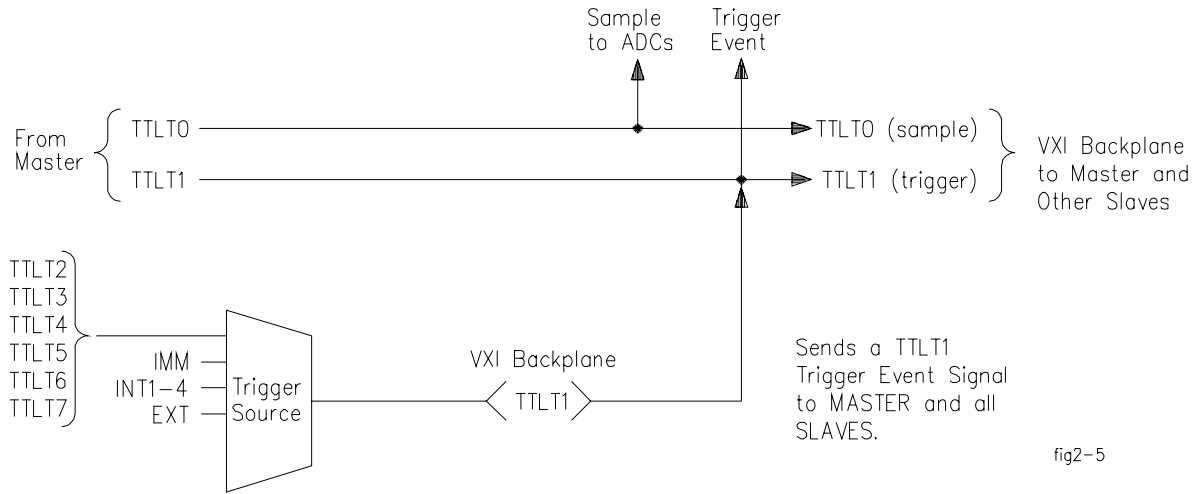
Sample to ADCs

Trigger Event

From Master

TTLT0

TTLT1

TTLT0 (sample)

TTLT1 (trigger)

VXI Backplane to Master and Other Slaves

TTLT2
TTLT3
TTLT4
TTLT5
TTLT6
TTLT7

IMM
INT1–4
EXT

Trigger Source

VXI Backplane

TTLT1

Sends a TTLT1 Trigger Event Signal to MASTER and all SLAVES.

fig2–5